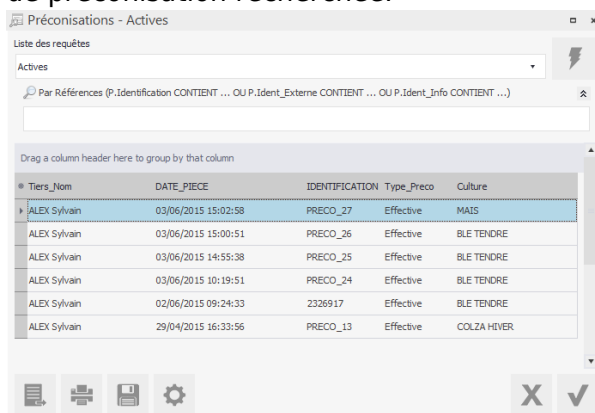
de préconisation recherchée.

Préconisations - Actives

Liste des requêtes

Actives

Par Références (P.Identification CONTIENT ... OU P.Ident_Externe CONTIENT ... OU P.Ident_Info CONTIENT ...)

Drag a column header here to group by that column

| Tiers_Nom | DATE_PIECE | IDENTIFICATION | Type_Preco | Culture |
|---|---|---|---|---|
| ALEX Sylvain | 03/06/2015 15:02:58 | PRECO_27 | Effective | MAIS |
| ALEX Sylvain | 03/06/2015 15:00:51 | PRECO_26 | Effective | BLE TENDRE |
| ALEX Sylvain | 03/06/2015 14:55:38 | PRECO_25 | Effective | BLE TENDRE |
| ALEX Sylvain | 03/06/2015 10:19:51 | PRECO_24 | Effective | BLE TENDRE |
| ALEX Sylvain | 02/06/2015 09:24:33 | 2326917 | Effective | BLE TENDRE |
| ALEX Sylvain | 29/04/2015 16:33:56 | PRECO_13 | Effective | COLZA HIVER |